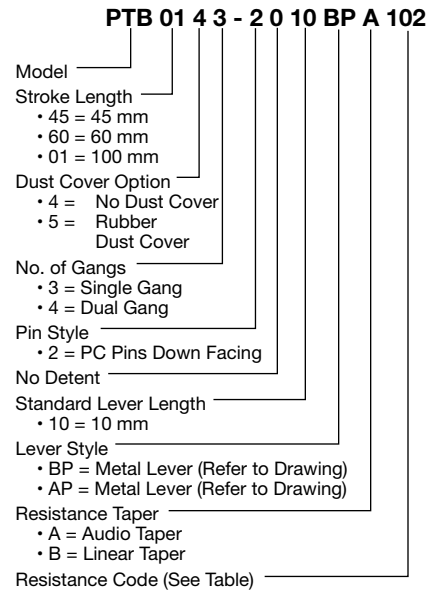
PTB 01 4 3 - 2 0 10 BP A 102

Model

Stroke Length
• 45 = 45 mm
• 60 = 60 mm
• 01 = 100 mm

Dust Cover Option
• 4 = No Dust Cover
• 5 = Rubber Dust Cover

No. of Gangs
• 3 = Single Gang
• 4 = Dual Gang

Pin Style
• 2 = PC Pins Down Facing

No Detent

Standard Lever Length
• 10 = 10 mm

Lever Style
• BP = Metal Lever (Refer to Drawing)
• AP = Metal Lever (Refer to Drawing)

Resistance Taper
• A = Audio Taper
• B = Linear Taper

Resistance Code (See Table)